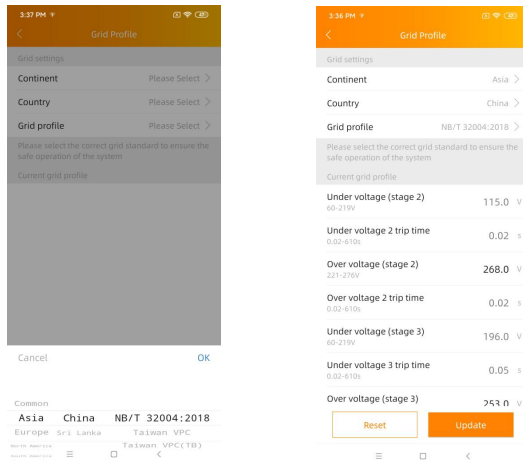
3:37 PM

Grid Profile

Grid settings

Continent Please Select

Country Please Select

Grid profile Please Select

Please select the correct grid standard to ensure the safe operation of the system

Current grid profile

Cancel OK

Common

Asia China NB/T 32004:2018

Europe Sri Lanka Taiwan VPC

North America Taiwan VPC(TB)

South America

3:36 PM

Grid Profile

Grid settings

Continent Asia

Country China

Grid profile NB/T 32004:2018

Please select the correct grid standard to ensure the safe operation of the system

Current grid profile

Under voltage (stage 2)
60-219V
115.0 V

Under voltage 2 trip time
0.02-610s
0.02 s

Over voltage (stage 2)
221-276V
268.0 V

Over voltage 2 trip time
0.02-610s
0.02 s

Under voltage (stage 3)
60-219V
196.0 V

Under voltage 3 trip time
0.02-610s
0.05 s

Over voltage (stage 3)
253.0 V

Reset Update